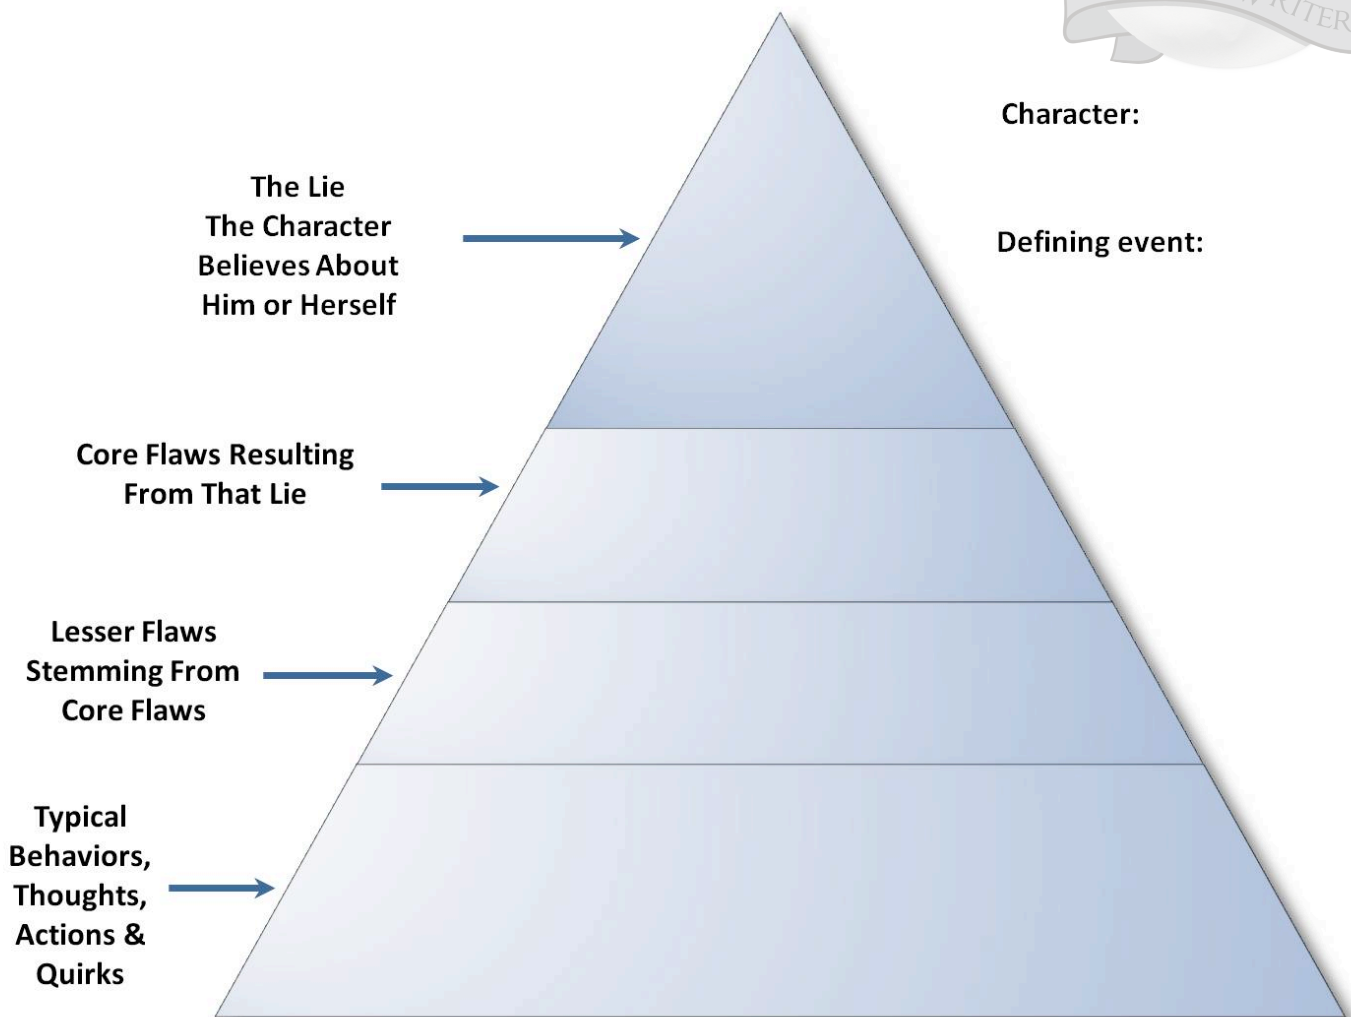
RITERS

Character:

Defining event:

The Lie The Character Believes About Him or Herself

Core Flaws Resulting From That Lie

Lesser Flaws Stemming From Core Flaws

Typical Behaviors, Thoughts, Actions & Quirks